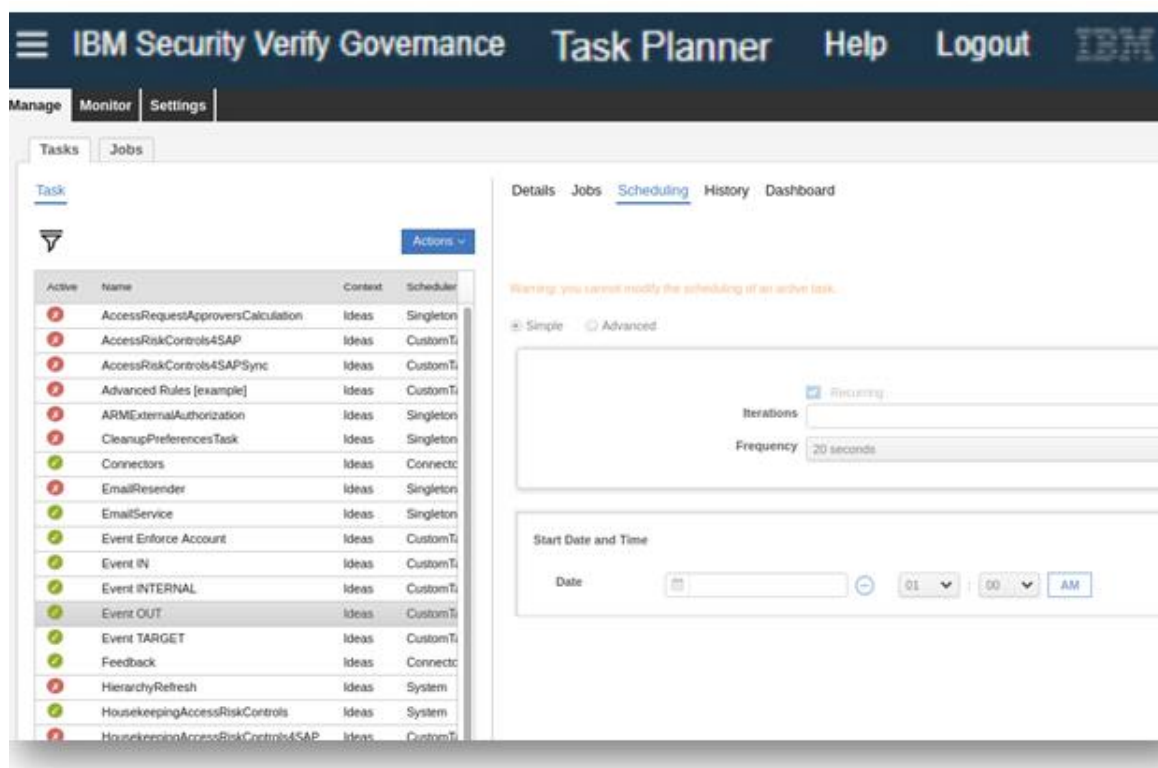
IBM Security Verify Governance Task Planner Help Logout IBM

Manage Monitor Settings

Tasks Jobs

Task

Actions

| Active | Name | Context | Scheduler |
|---|---|---|---|
| | AccessRequestApproversCalculation | Ideas | Singleton |
| | AccessRiskControls4SAP | Ideas | CustomTa |
| | AccessRiskControls4SAPSync | Ideas | CustomTa |
| | Advanced Rules [example] | Ideas | CustomTa |
| | ARMExternalAuthorization | Ideas | Singleton |
| | CleanupPreferencesTask | Ideas | Singleton |
| | Connectors | Ideas | Connecto |
| | EmailResender | Ideas | Singleton |
| | EmailService | Ideas | Singleton |
| | Event Enforce Account | Ideas | CustomTa |
| | Event IN | Ideas | CustomTa |
| | Event INTERNAL | Ideas | CustomTa |
| | Event OUT | Ideas | CustomTa |
| | Event TARGET | Ideas | CustomTa |
| | Feedback | Ideas | Connecto |
| | HierarchyRefresh | Ideas | System |
| | HousekeepingAccessRiskControls | Ideas | System |
| | HousekeepingAccessRiskControls4SAP | Ideas | CustomTa |

Details Jobs Scheduling History Dashboard

Warning: you cannot modify the scheduling of an active task.

Simple Advanced

Recurring

Iterations

Frequency 20 seconds

Start Date and Time

Date 01 : 00 AM